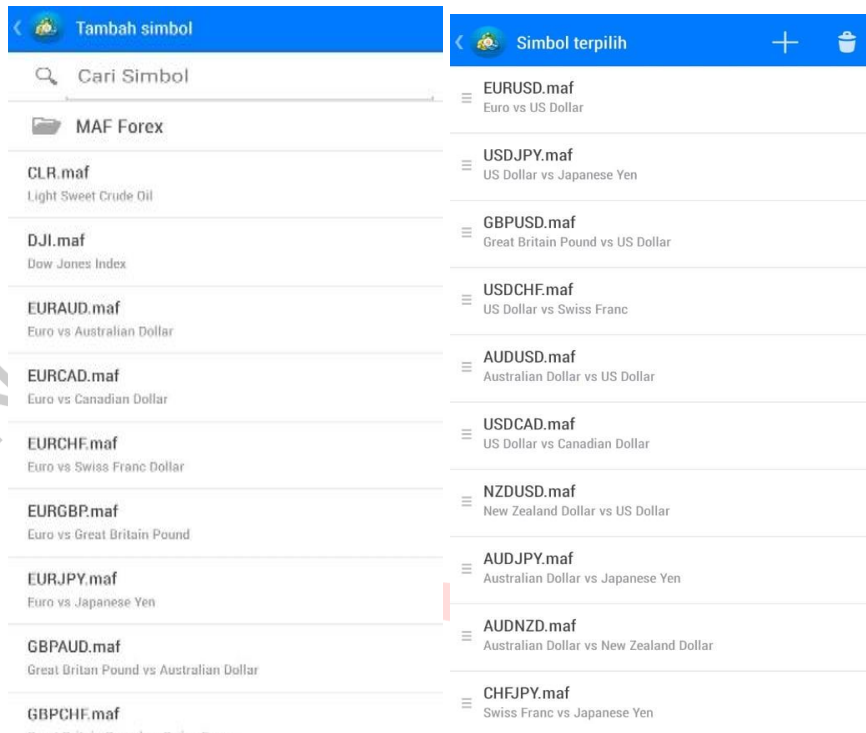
Tambah simbol

Cari Simbol

MAF Forex

CLR.maf
Light Sweet Crude Oil

DJI.maf
Dow Jones Index

EURAUD.maf
Euro vs Australian Dollar

EURCAD.maf
Euro vs Canadian Dollar

EURCHF.maf
Euro vs Swiss Franc Dollar

EURGBP.maf
Euro vs Great Britain Pound

EURJPY.maf
Euro vs Japanese Yen

GBPAUD.maf
Great Britan Pound vs Australian Dollar

GBPCHF.maf
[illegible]

Simbol terpilih

EURUSD.maf
Euro vs US Dollar

USDJPY.maf
US Dollar vs Japanese Yen

GBPUSD.maf
Great Britain Pound vs US Dollar

USDCHF.maf
US Dollar vs Swiss Franc

AUDUSD.maf
Australian Dollar vs US Dollar

USDCAD.maf
US Dollar vs Canadian Dollar

NZDUSD.maf
New Zealand Dollar vs US Dollar

AUDJPY.maf
Australian Dollar vs Japanese Yen

AUDNZD.maf
Australian Dollar vs New Zealand Dollar

CHFJPY.maf
Swiss Franc vs Japanese Yen